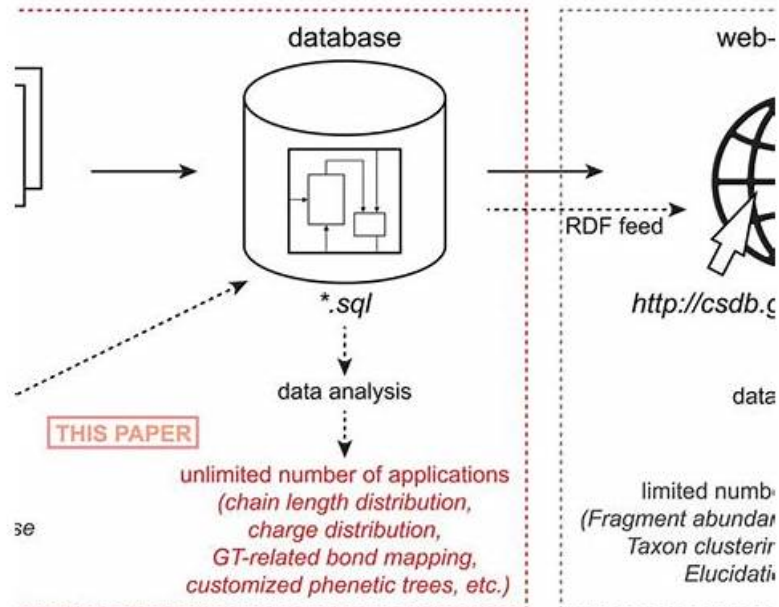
database

web-

*.sql

RDF feed

http://csdb.g

data analysis

data

THIS PAPER

unlimited number of applications (chain length distribution, charge distribution, GT-related bond mapping, customized phenetic trees, etc.)

se

limited numb

(Fragment abundan

Taxon clusterin

Elucidati